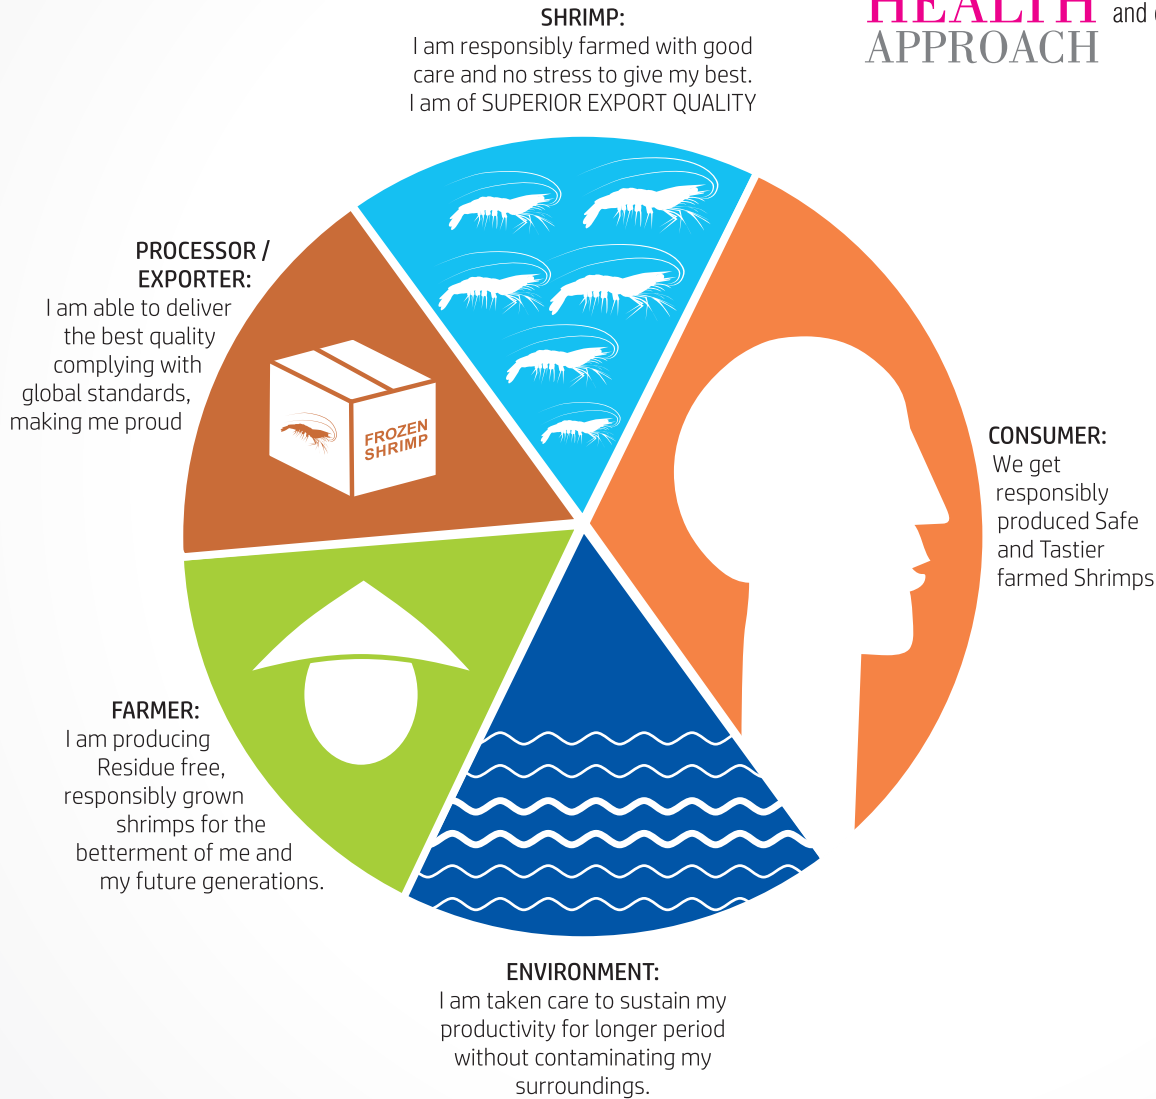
HEALTH and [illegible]
APPROACH

SHRIMP:
I am responsibly farmed with good care and no stress to give my best. I am of SUPERIOR EXPORT QUALITY

PROCESSOR / EXPORTER:
I am able to deliver the best quality complying with global standards, making me proud

FROZEN SHRIMP

CONSUMER:
We get responsibly produced Safe and Tastier farmed Shrimps

FARMER:
I am producing Residue free, responsibly grown shrimps for the betterment of me and my future generations.

ENVIRONMENT:
I am taken care to sustain my productivity for longer period without contaminating my surroundings.